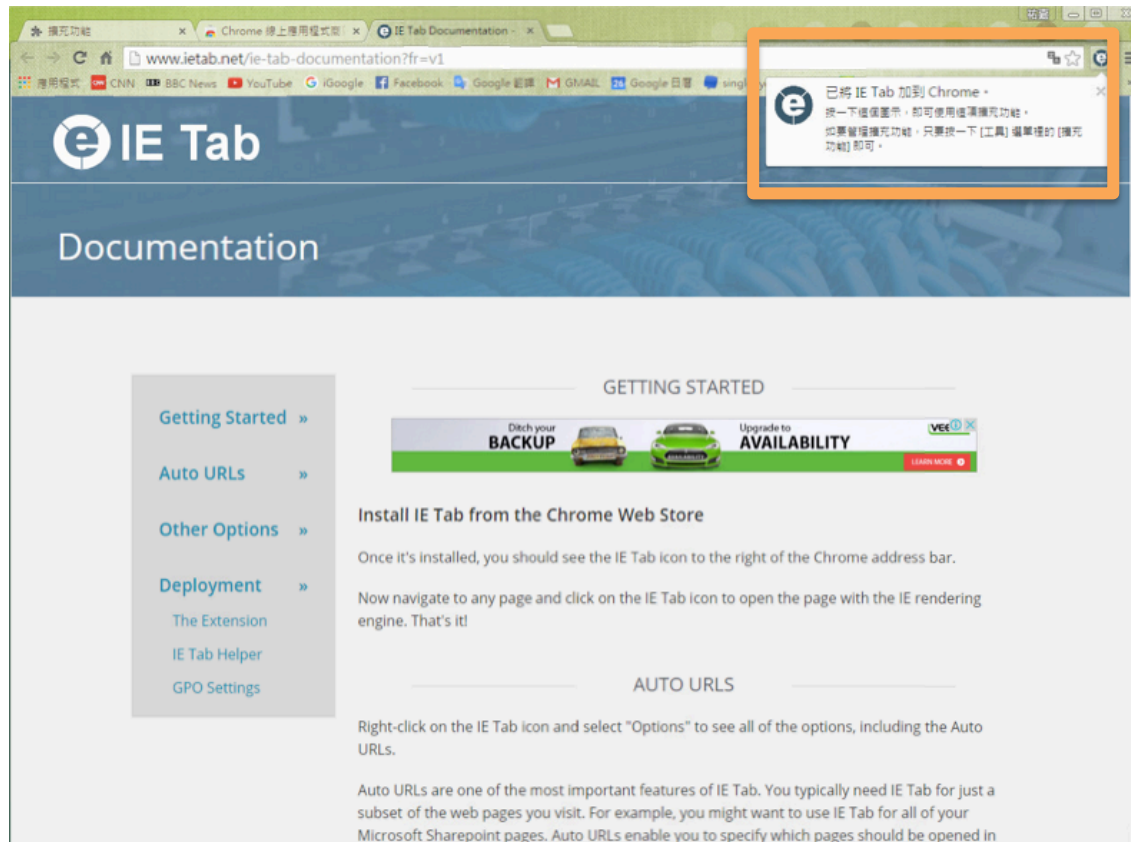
擴充功能 ×
Chrome 線上應用程式商 ×
IE Tab Documentation ×
祐盈

www.ietab.net/ie-tab-documentation?fr=v1

應用程式 CNN BBC News YouTube iGoogle Facebook Google 翻譯 GMAIL Google 日曆 singl

已將 IE Tab 加到 Chrome。
按一下這個圖示，即可使用這項擴充功能。
如要管理擴充功能，只要按一下 [工具] 選單裡的 [擴充功能] 即可。

IE Tab

Documentation

Getting Started »
Auto URLs »
Other Options »
Deployment »
The Extension
IE Tab Helper
GPO Settings

GETTING STARTED

Ditch your BACKUP
Upgrade to AVAILABILITY
VEE
LEARN MORE

Install IE Tab from the Chrome Web Store

Once it's installed, you should see the IE Tab icon to the right of the Chrome address bar.

Now navigate to any page and click on the IE Tab icon to open the page with the IE rendering engine. That's it!

AUTO URLS

Right-click on the IE Tab icon and select "Options" to see all of the options, including the Auto URLs.

Auto URLs are one of the most important features of IE Tab. You typically need IE Tab for just a subset of the web pages you visit. For example, you might want to use IE Tab for all of your Microsoft Sharepoint pages. Auto URLs enable you to specify which pages should be opened in